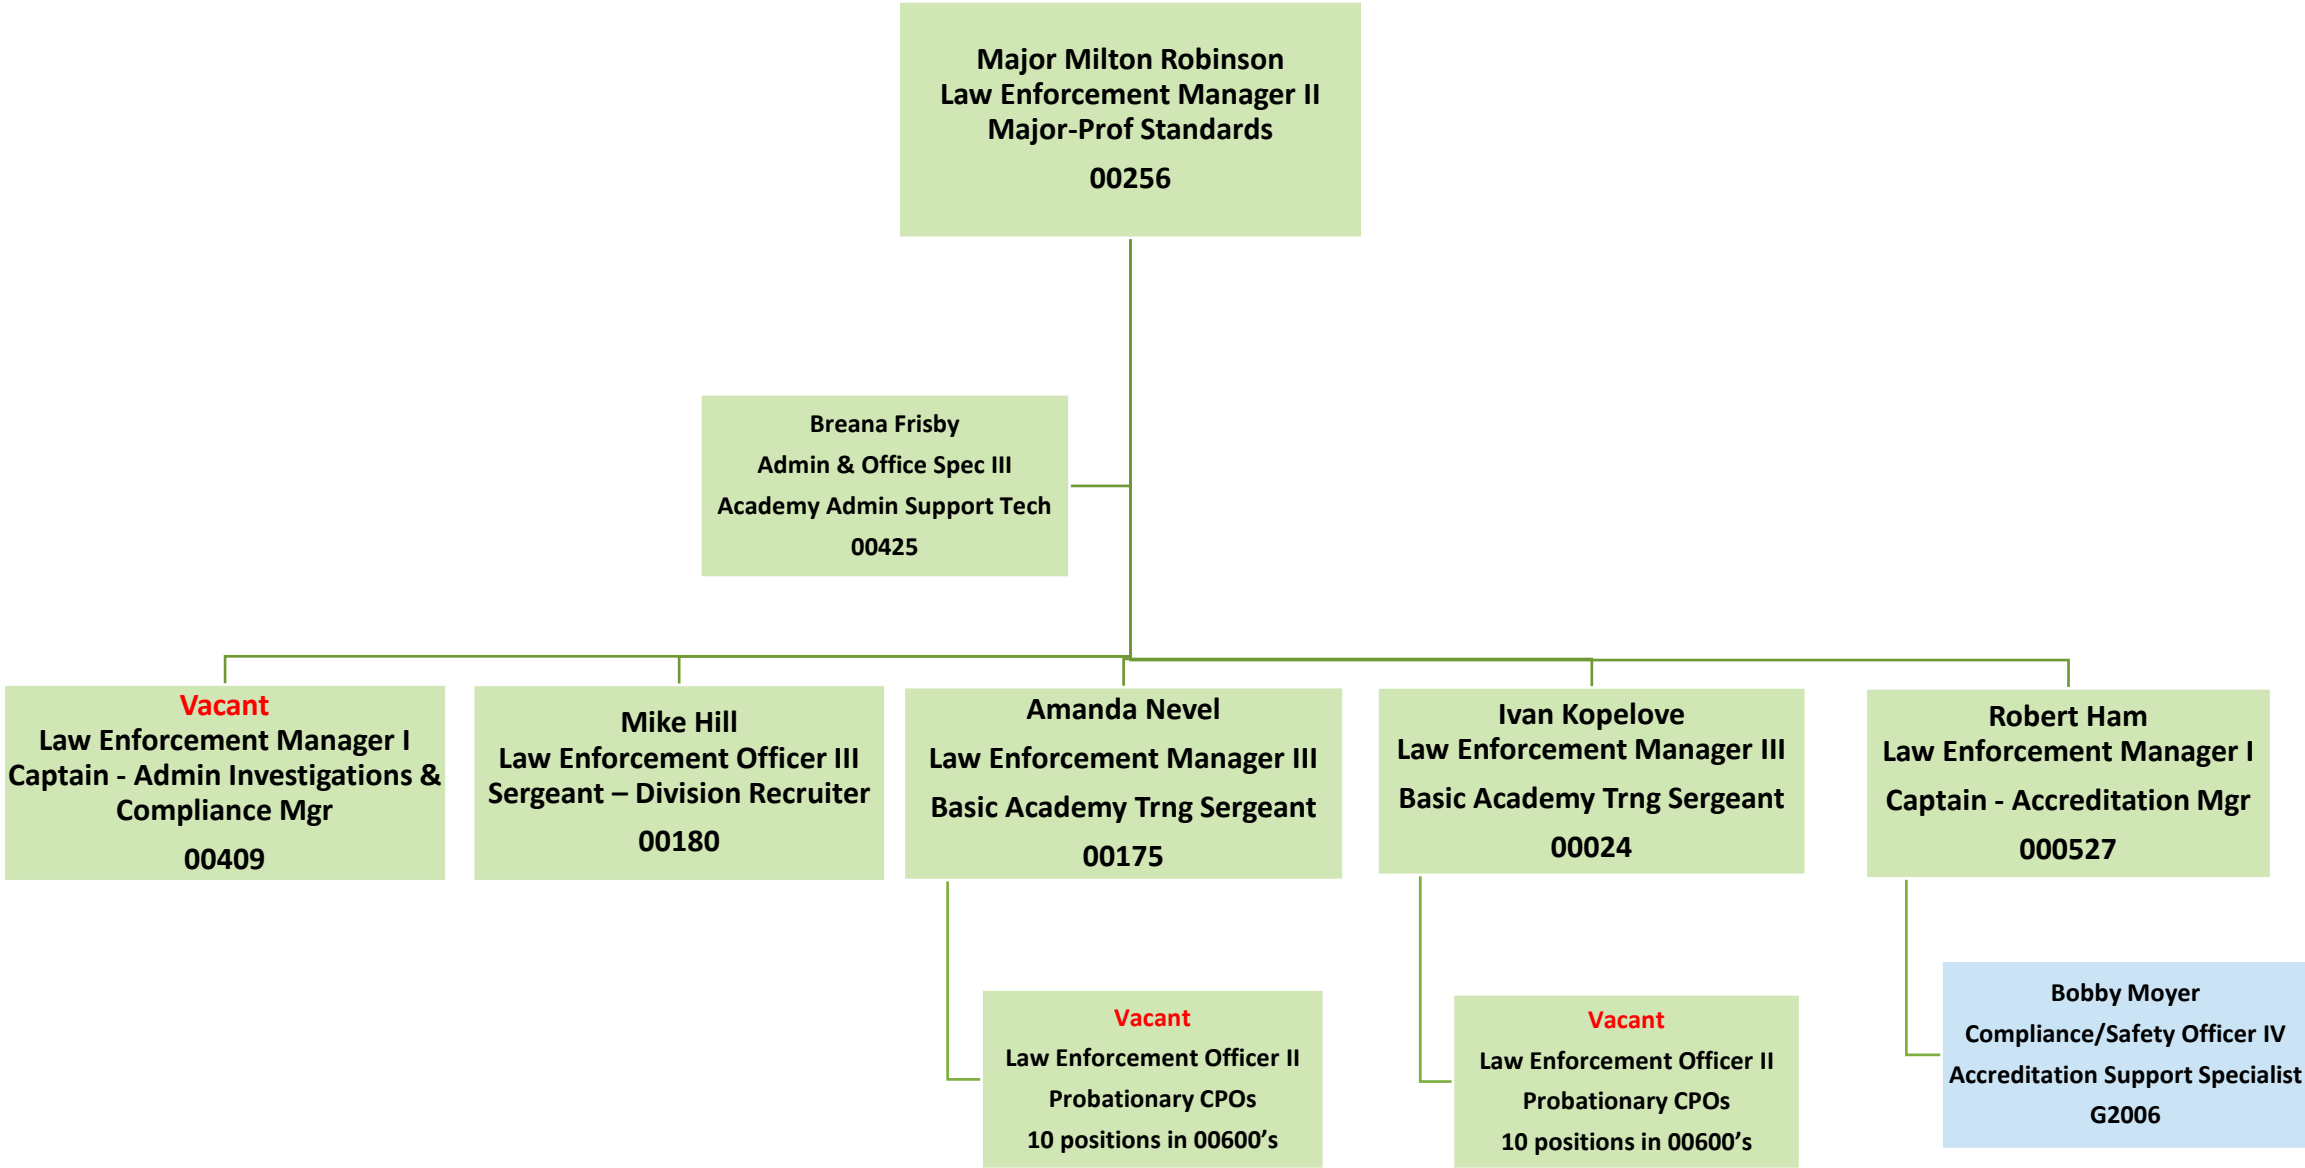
Major Milton Robinson
Law Enforcement Manager II
Major-Prof Standards
00256

Breana Frisby
Admin & Office Spec III
Academy Admin Support Tech
00425

Vacant
Law Enforcement Manager I
Captain - Admin Investigations & Compliance Mgr
00409

Mike Hill
Law Enforcement Officer III
Sergeant – Division Recruiter
00180

Amanda Nevel
Law Enforcement Manager III
Basic Academy Trng Sergeant
00175

Ivan Kopelove
Law Enforcement Manager III
Basic Academy Trng Sergeant
00024

Robert Ham
Law Enforcement Manager I
Captain - Accreditation Mgr
000527

Vacant
Law Enforcement Officer II
Probationary CPOs
10 positions in 00600's

Vacant
Law Enforcement Officer II
Probationary CPOs
10 positions in 00600's

Bobby Moyer
Compliance/Safety Officer IV
Accreditation Support Specialist
G2006